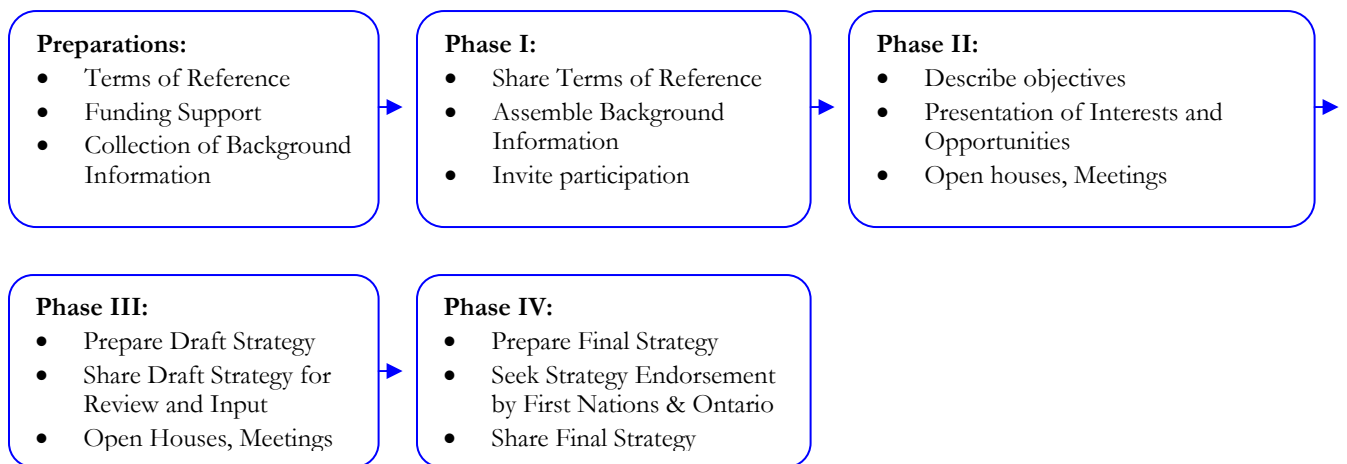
**Preparations:**
- Terms of Reference
- Funding Support
- Collection of Background Information

**Phase I:**
- Share Terms of Reference
- Assemble Background Information
- Invite participation

**Phase II:**
- Describe objectives
- Presentation of Interests and Opportunities
- Open houses, Meetings

**Phase III:**
- Prepare Draft Strategy
- Share Draft Strategy for Review and Input
- Open Houses, Meetings

**Phase IV:**
- Prepare Final Strategy
- Seek Strategy Endorsement by First Nations & Ontario
- Share Final Strategy